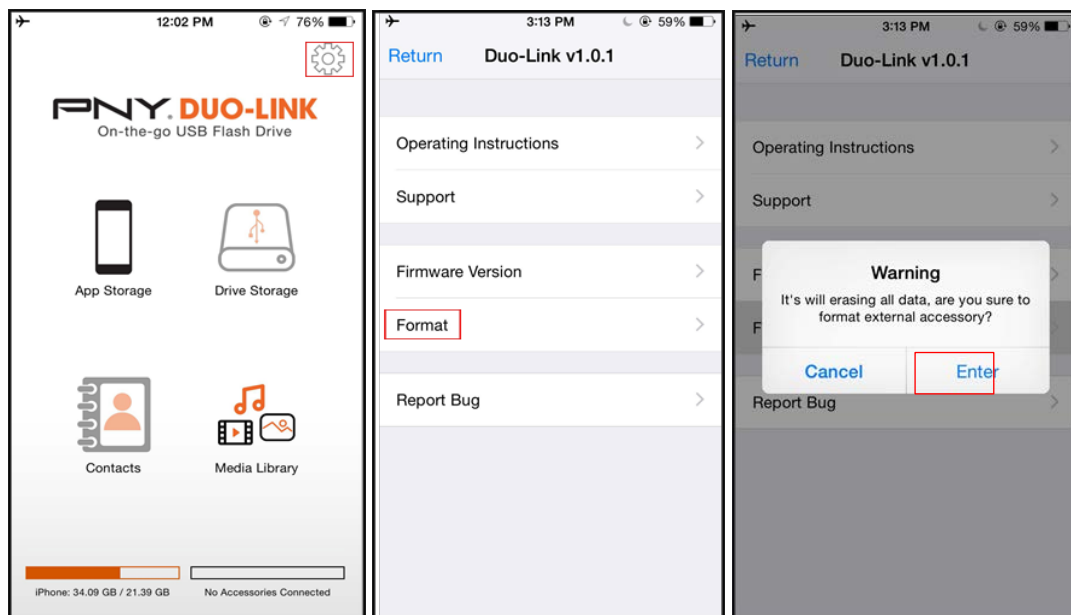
12:02 PM 76%

PNY. DUO-LINK
On-the-go USB Flash Drive

App Storage
Drive Storage

Contacts
Media Library

iPhone: 34.09 GB / 21.39 GB
No Accessories Connected

3:13 PM 59%

Return
Duo-Link v1.0.1

Operating Instructions
Support

Firmware Version
Format

Report Bug

3:13 PM 59%

Return
Duo-Link v1.0.1

Operating Instructions
Support
F
F

Warning
It's will erasing all data, are you sure to format external accessory?

Cancel
Enter

Report Bug